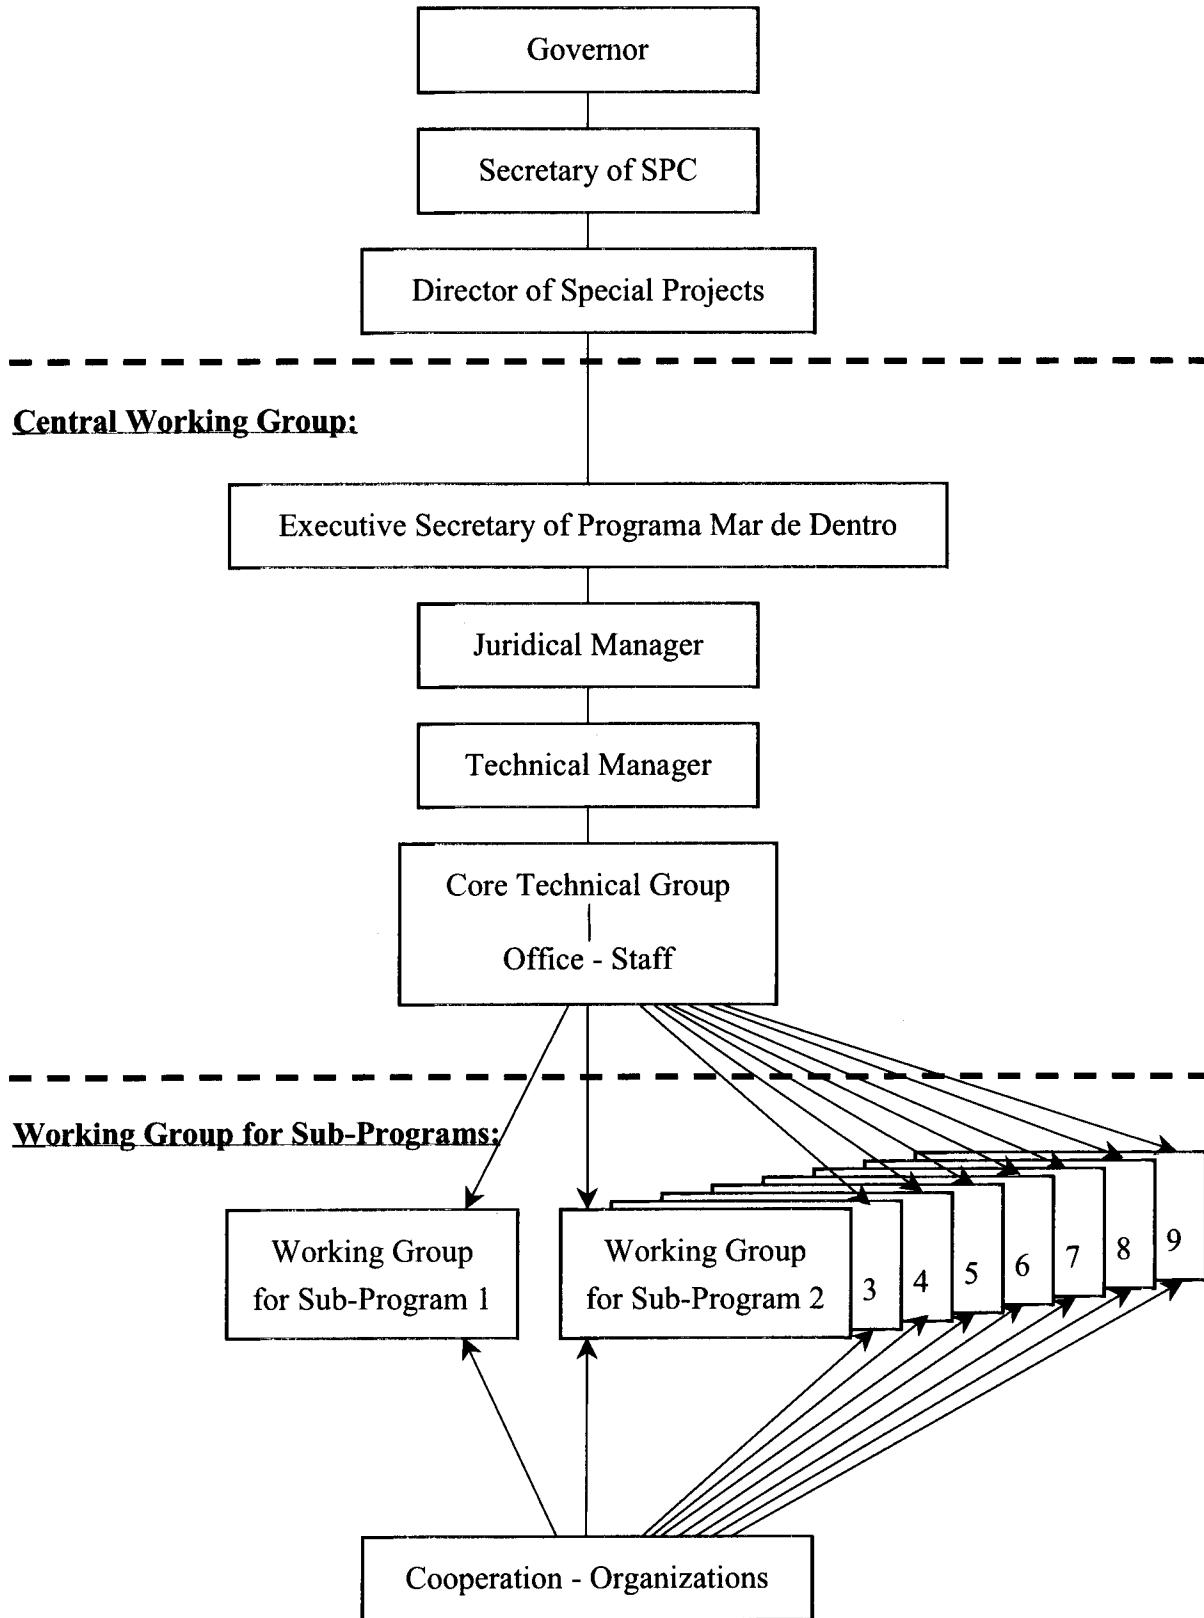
Governor

Secretary of SPC

Director of Special Projects

Central Working Group:

Executive Secretary of Programa Mar de Dentro

Juridical Manager

Technical Manager

Core Technical Group
Office - Staff

Working Group for Sub-Programs:

Working Group for Sub-Program 1

Working Group for Sub-Program 2

3

4

5

6

7

8

9

Cooperation - Organizations